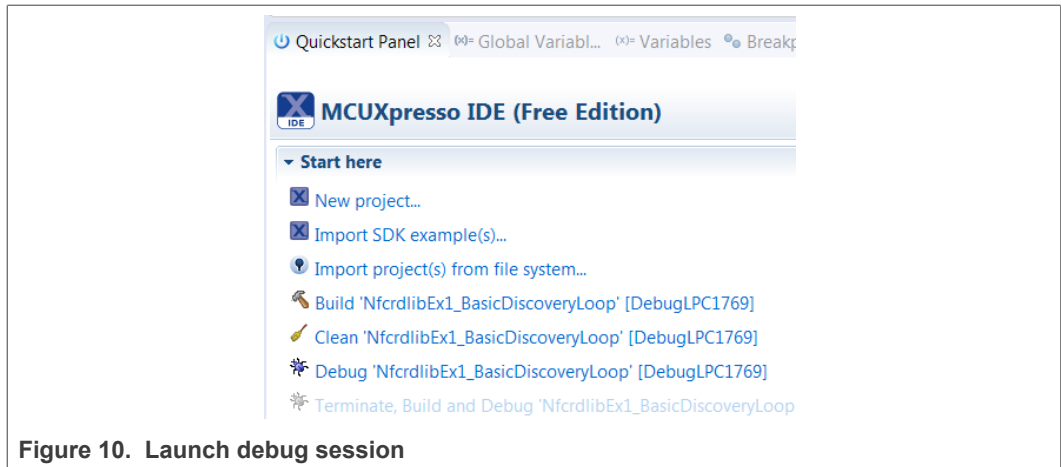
Quickstart Panel ☒ (x)= Global Variabl... (x)= Variables Breakp

IDE MCUXpresso IDE (Free Edition)

Start here

New project...

Import SDK example(s)...

Import project(s) from file system...

Build 'NfcrdlibEx1_BasicDiscoveryLoop' [DebugLPC1769]

Clean 'NfcrdlibEx1_BasicDiscoveryLoop' [DebugLPC1769]

Debug 'NfcrdlibEx1_BasicDiscoveryLoop' [DebugLPC1769]

Terminate, Build and Debug 'NfcrdlibEx1_BasicDiscoveryLoop

Figure 10. Launch debug session